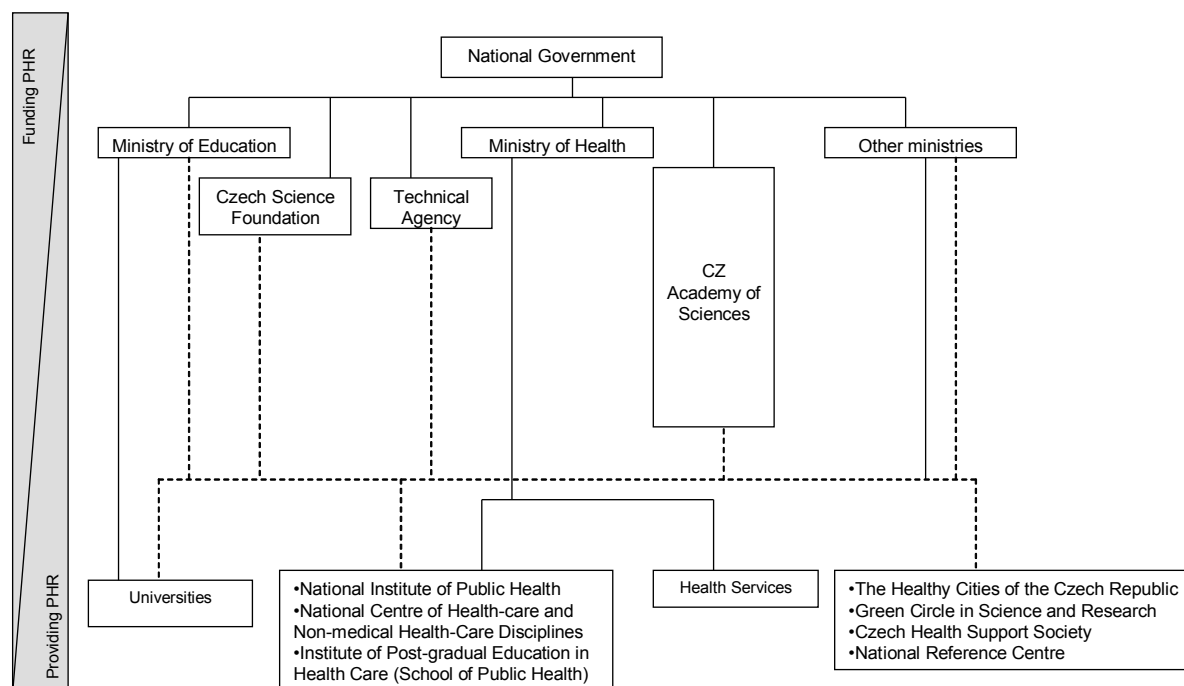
Funding PHR

National Government

Ministry of Education

Czech Science Foundation

Technical Agency

Ministry of Health

CZ Academy of Sciences

Other ministries

Providing PHR

Universities

•National Institute of Public Health
•National Centre of Health-care and Non-medical Health-Care Disciplines
•Institute of Post-gradual Education in Health Care (School of Public Health)

Health Services

•The Healthy Cities of the Czech Republic
•Green Circle in Science and Research
•Czech Health Support Society
•National Reference Centre